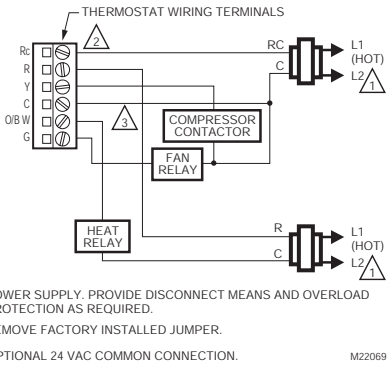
THERMOSTAT WIRING TERMINALS

2

Rc
R
Y
C
O/B W
G

3

RC
C
L1 (HOT)
L2
1

COMPRESSOR CONTACTOR

FAN RELAY

HEAT RELAY

R
C
L1 (HOT)
L2
1

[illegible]OWER SUPPLY. PROVIDE DISCONNECT MEANS AND OVERLOAD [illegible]ROTECTION AS REQUIRED.

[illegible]EMOVE FACTORY INSTALLED JUMPER.

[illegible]PTIONAL 24 VAC COMMON CONNECTION.

M22069